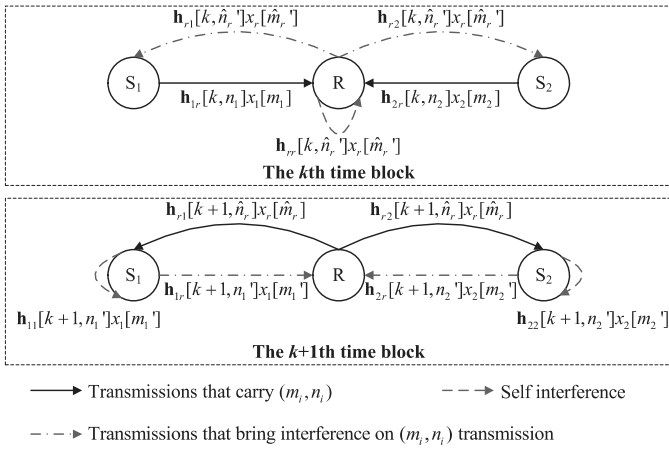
$\mathbf{h}_{r1}[k,\hat{n}_r']x_r[\hat{m}_r']$

$\mathbf{h}_{r2}[k,\hat{n}_r']x_r[\hat{m}_r']$

S$_1$

R

S$_2$

$\mathbf{h}_{1r}[k,n_1]x_1[m_1]$

$\mathbf{h}_{2r}[k,n_2]x_2[m_2]$

$\mathbf{h}_{rr}[k,\hat{n}_r]x_r[\hat{m}_r]$

The $k$th time block

$\mathbf{h}_{r1}[k+1,\hat{n}_r]x_r[\hat{m}_r]$

$\mathbf{h}_{r2}[k+1,\hat{n}_r]x_r[\hat{m}_r]$

S$_1$

R

S$_2$

$\mathbf{h}_{1r}[k+1,n_1']x_1[m_1']$

$\mathbf{h}_{2r}[k+1,n_2']x_2[m_2']$

$\mathbf{h}_{11}[k+1,n_1']x_1[m_1']$

$\mathbf{h}_{22}[k+1,n_2']x_2[m_2']$

The $k$+1th time block

Transmissions that carry $(m_i,n_i)$

Self interference

Transmissions that bring interference on $(m_i,n_i)$ transmission